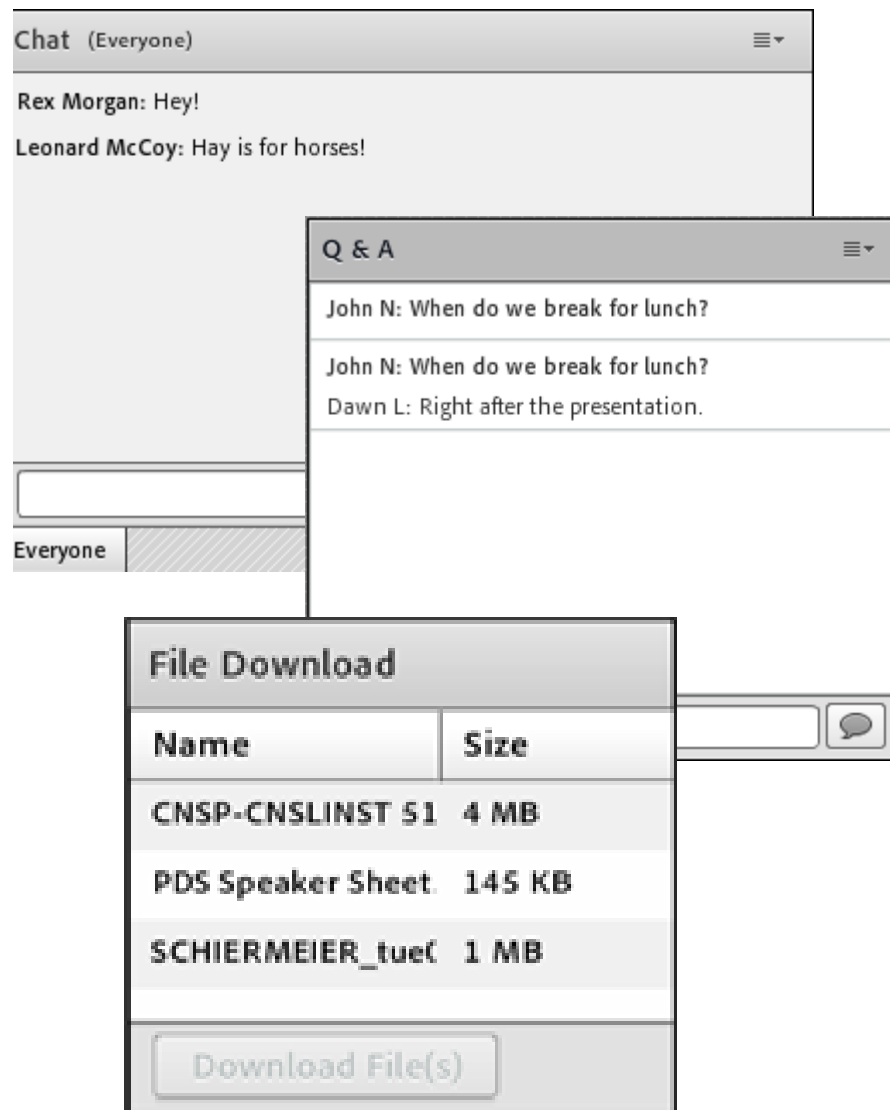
Chat (Everyone)

Rex Morgan: Hey!

Leonard McCoy: Hay is for horses!

Everyone

Q & A

John N: When do we break for lunch?

John N: When do we break for lunch?
Dawn L: Right after the presentation.

File Download

| Name | Size |
|---|---|
| CNSP-CNSLINST 51 | 4 MB |
| PDS Speaker Sheet. | 145 KB |
| SCHIERMEIER_tue( | 1 MB |

Download File(s)